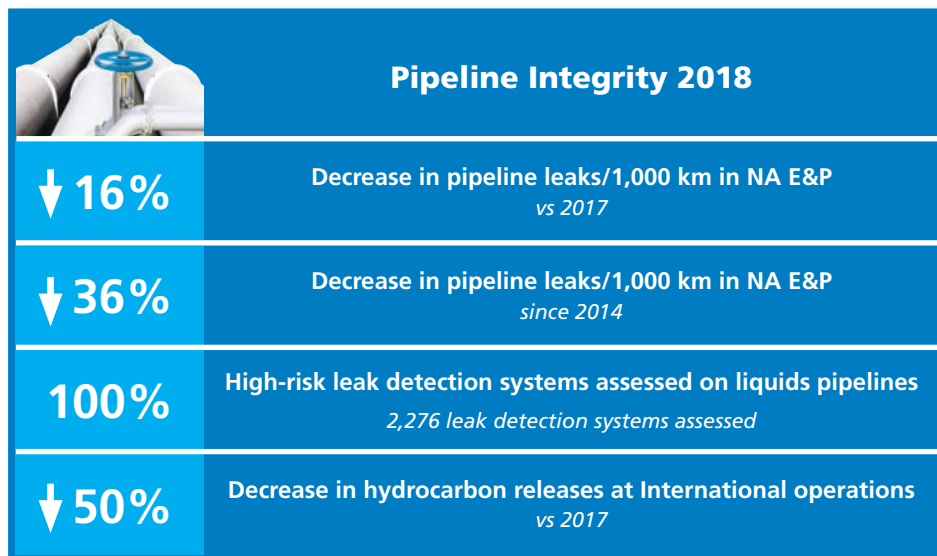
Pipeline Integrity 2018

16% Decrease in pipeline leaks/1,000 km in NA E&P
vs 2017

36% Decrease in pipeline leaks/1,000 km in NA E&P
since 2014

100% High-risk leak detection systems assessed on liquids pipelines
2,276 leak detection systems assessed

50% Decrease in hydrocarbon releases at International operations
vs 2017